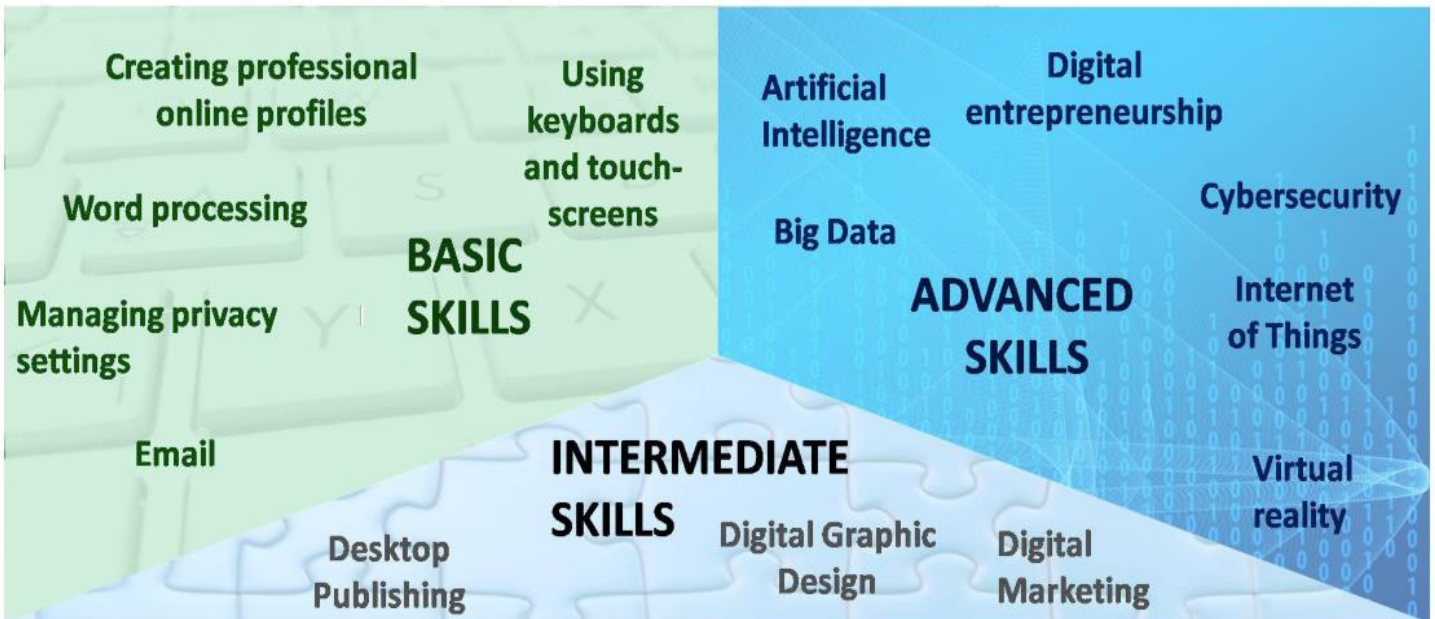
Creating professional online profiles

Using keyboards and touch-screens

Word processing

BASIC SKILLS

Managing privacy settings

Email

Artificial Intelligence

Digital entrepreneurship

Cybersecurity

Big Data

ADVANCED SKILLS

Internet of Things

Virtual reality

INTERMEDIATE SKILLS

Desktop Publishing

Digital Graphic Design

Digital Marketing